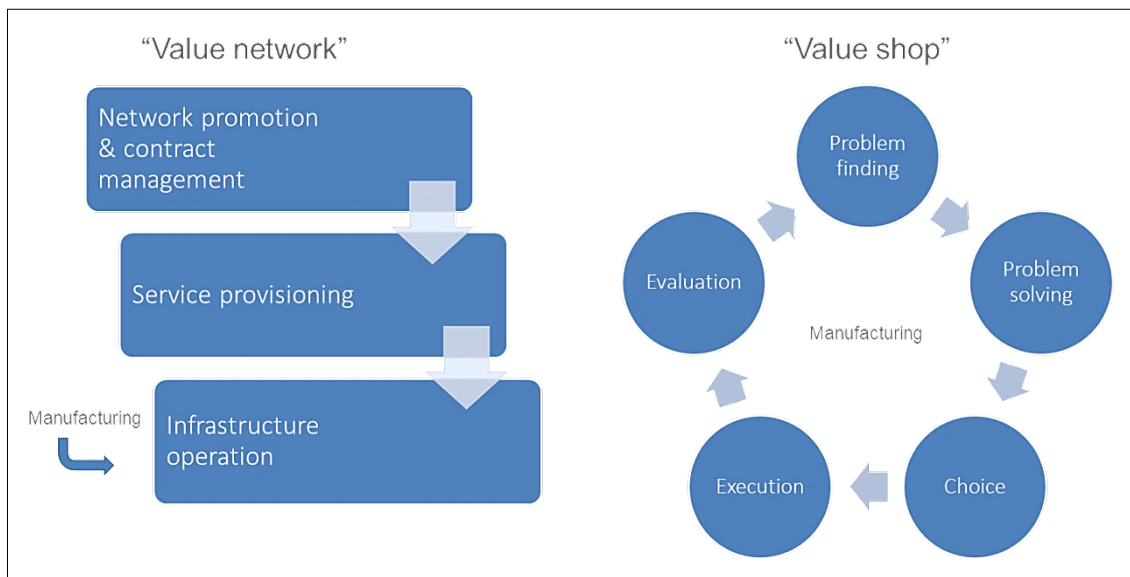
“Value network”

Network promotion & contract management

Service provisioning

Manufacturing

Infrastructure operation

“Value shop”

Problem finding

Problem solving

Choice

Execution

Evaluation

Manufacturing